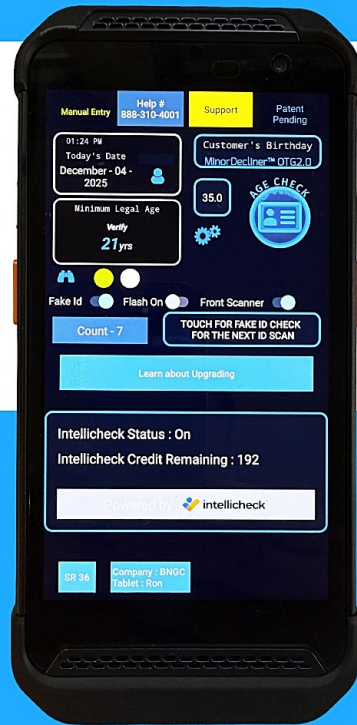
Manual Entry

Help #
888-310-4001

Support

Patent
Pending

01:24 PM
Today's Date
December - 04 - 2025

Customer's Birthday
MinorDecliner™ OTG2.0

35.0

AGE CHECK

Minimum Legal Age
Verify
21yrs

Fake Id

Flash On

Front Scanner

Count - 7

TOUCH FOR FAKE ID CHECK FOR THE NEXT ID SCAN

Learn about Upgrading

Intellicheck Status : On

Intellicheck Credit Remaining : 192

Powered by intellicheck

SR 36

Company : BNGC
Tablet : Ron